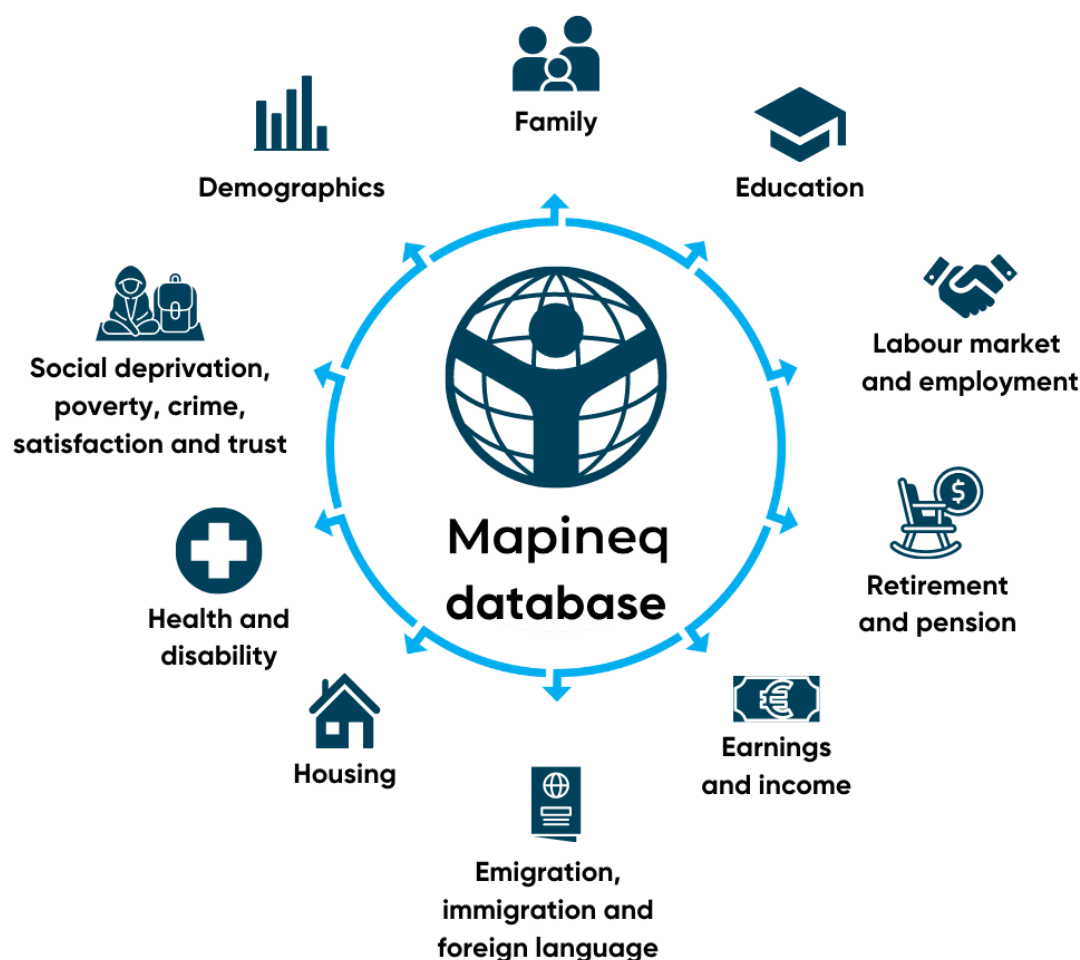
Family

Education

Labour market and employment

Retirement and pension

Earnings and income

Emigration, immigration and foreign language

Housing

Health and disability

Social deprivation, poverty, crime, satisfaction and trust

Demographics

Mapineq database